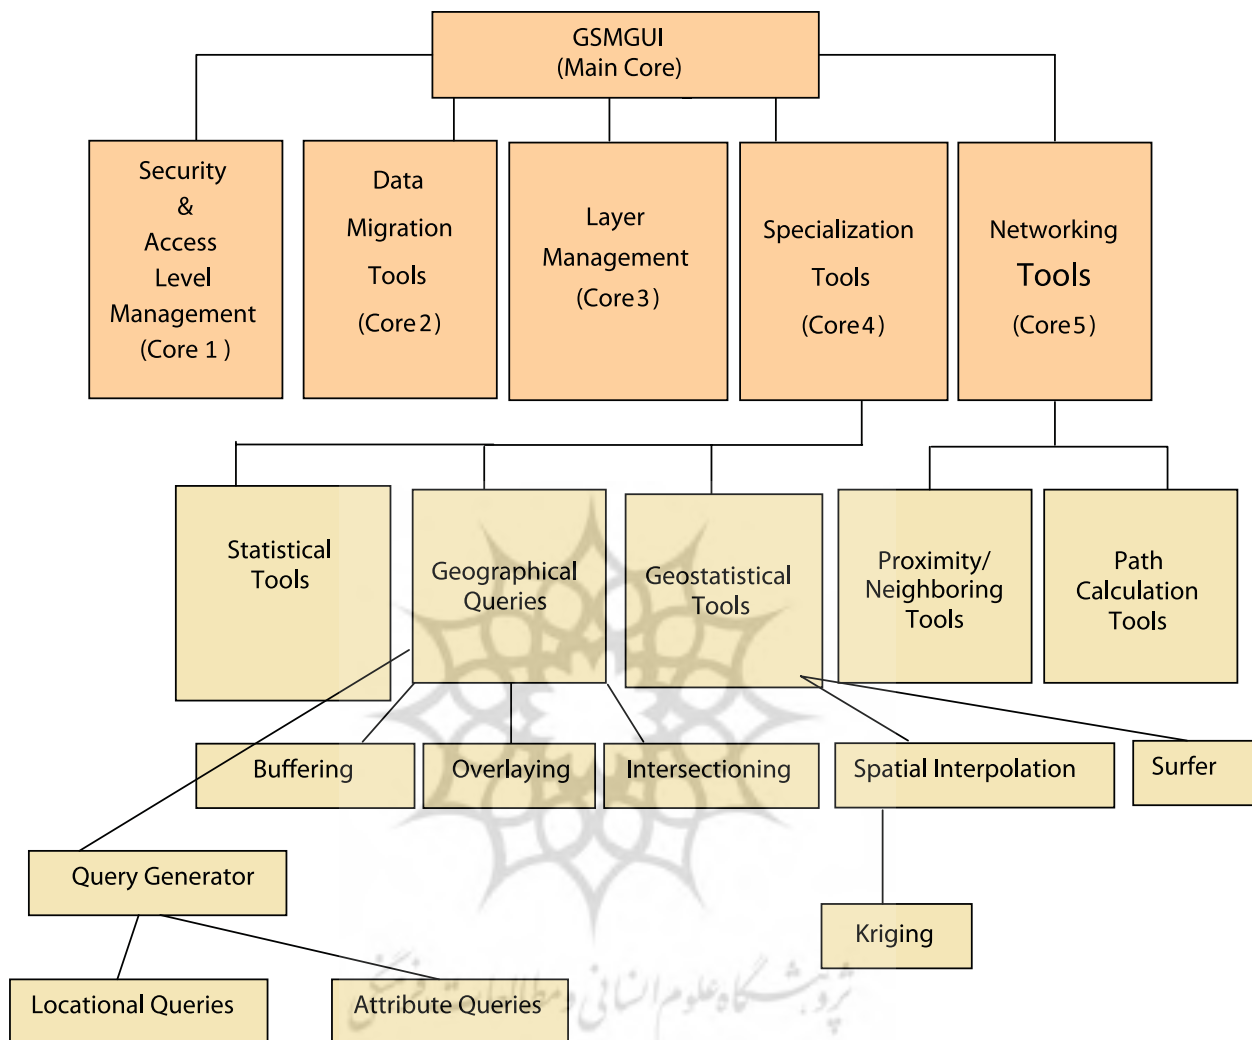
GSMGUI
(Main Core)

Security & Access Level Management (Core 1 )

Data Migration Tools (Core 2 )

Layer Management (Core 3 )

Specialization Tools (Core 4 )

Networking Tools (Core 5 )

Statistical Tools

Geographical Queries

Geostatistical Tools

Proximity/ Neighboring Tools

Path Calculation Tools

Buffering

Overlaying

Intersectioning

Spatial Interpolation

Surfer

Query Generator

Kriging

Locational Queries

Attribute Queries

پژوهشگاه علوم انسانی و مطالعات فرهنگی